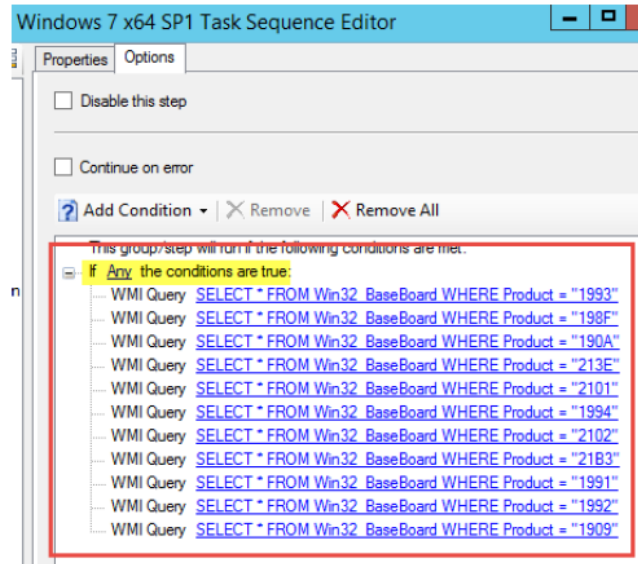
Windows 7 x64 SP1 Task Sequence Editor

Properties Options

Disable this step

Continue on error

Add Condition Remove Remove All

This group/step will run if the following conditions are met:

If Any the conditions are true:

WMI Query SELECT * FROM Win32_BaseBoard WHERE Product = "1993"
WMI Query SELECT * FROM Win32_BaseBoard WHERE Product = "198F"
WMI Query SELECT * FROM Win32_BaseBoard WHERE Product = "190A"
WMI Query SELECT * FROM Win32_BaseBoard WHERE Product = "213E"
WMI Query SELECT * FROM Win32_BaseBoard WHERE Product = "2101"
WMI Query SELECT * FROM Win32_BaseBoard WHERE Product = "1994"
WMI Query SELECT * FROM Win32_BaseBoard WHERE Product = "2102"
WMI Query SELECT * FROM Win32_BaseBoard WHERE Product = "21B3"
WMI Query SELECT * FROM Win32_BaseBoard WHERE Product = "1991"
WMI Query SELECT * FROM Win32_BaseBoard WHERE Product = "1992"
WMI Query SELECT * FROM Win32_BaseBoard WHERE Product = "1909"